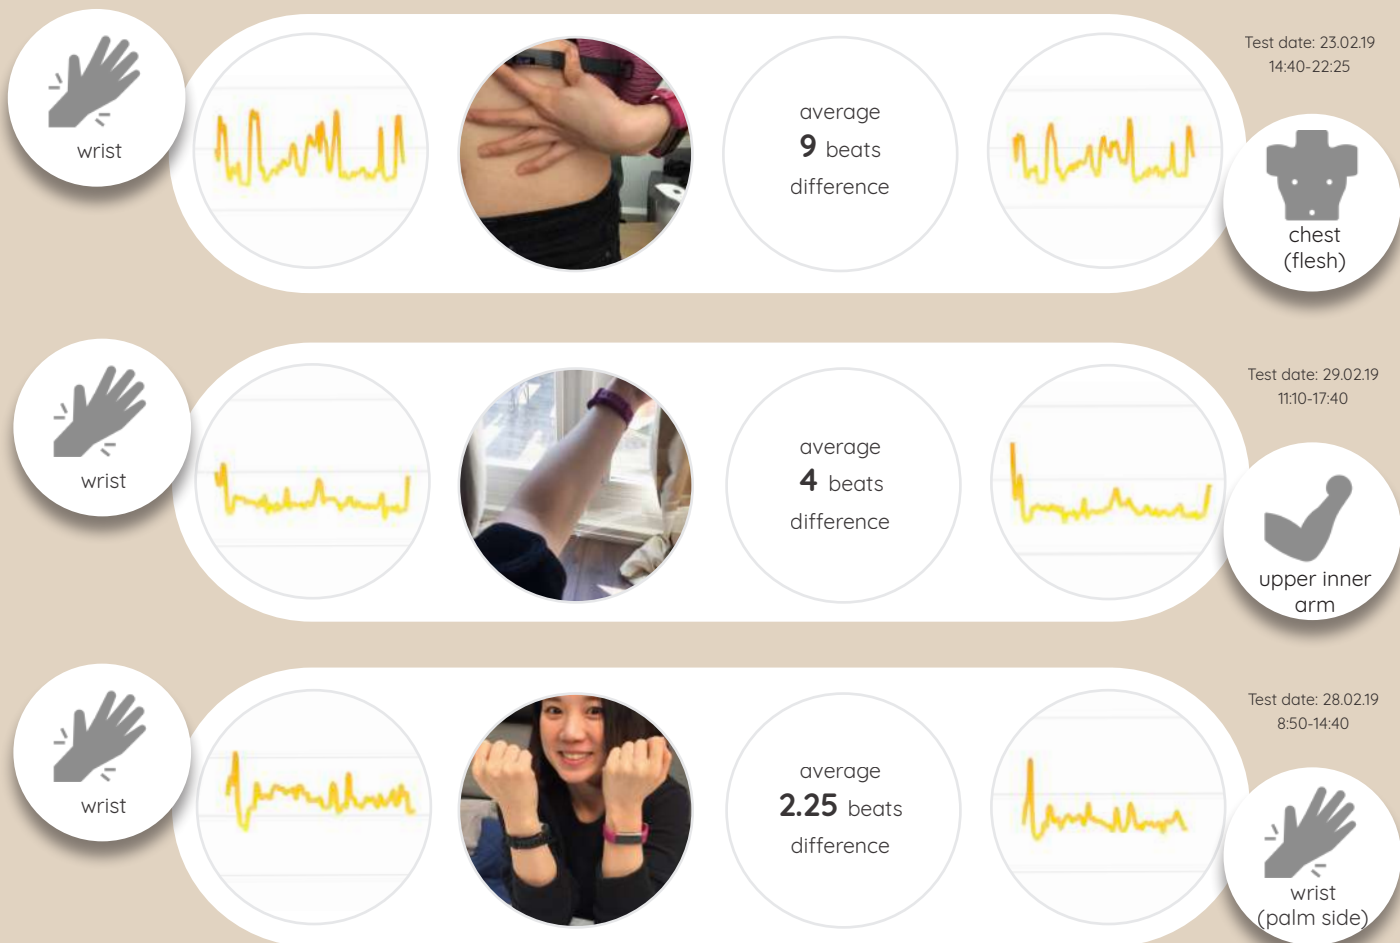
wrist

average
9 beats
difference

Test date: 23.02.19
14:40-22:25

chest
(flesh)

wrist

average
4 beats
difference

Test date: 29.02.19
11:10-17:40

upper inner
arm

wrist

average
2.25 beats
difference

Test date: 28.02.19
8:50-14:40

wrist
(palm side)